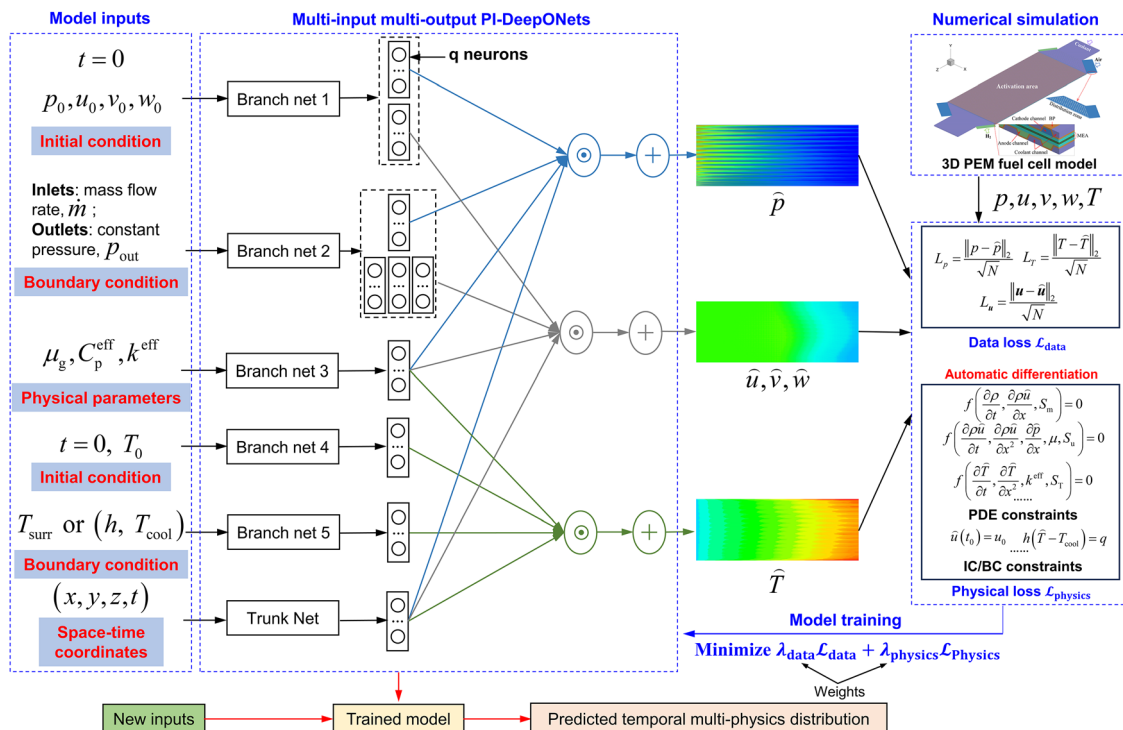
Model inputs

$t=0$

$p_0, u_0, v_0, w_0$

Initial condition

**Inlets**: mass flow rate, $\dot{m}$ ;
**Outlets**: constant pressure, $p_{\text{out}}$

Boundary condition

$\mu_g, C_p^{\text{eff}}, k^{\text{eff}}$

Physical parameters

$t=0,\ T_0$

Initial condition

$T_{\text{surr}}$ or $(h,\ T_{\text{cool}})$

Boundary condition

$(x, y, z, t)$

Space-time coordinates

Multi-input multi-output PI-DeepONets

q neurons

Branch net 1

Branch net 2

Branch net 3

Branch net 4

Branch net 5

Trunk Net

$\hat{p}$

$\hat{u}, \hat{v}, \hat{w}$

$\hat{T}$

Numerical simulation

Activation area

Cathode channel

Anode channel

Coolant channel

MEA

BP

3D PEM fuel cell model

$p, u, v, w, T$

$L_p = \frac{\|p-\hat{p}\|_2}{\sqrt{N}}$ $L_T = \frac{\|T-\hat{T}\|_2}{\sqrt{N}}$

$L_u = \frac{\|u-\hat{u}\|_2}{\sqrt{N}}$

Data loss $\mathcal{L}_{\text{data}}$

Automatic differentiation

$f\left(\frac{\partial \rho}{\partial t}, \frac{\partial \rho \hat{u}}{\partial x}, S_m\right) = 0$

$f\left(\frac{\partial \rho \hat{u}}{\partial t}, \frac{\partial \rho \hat{u}}{\partial x^2}, \frac{\partial \hat{p}}{\partial x}, \mu, S_u\right) = 0$

$f\left(\frac{\partial \hat{T}}{\partial t}, \frac{\partial \hat{T}}{\partial x^2}, k^{\text{eff}}, S_T\right) = 0$

PDE constraints

$\hat{u}(t_0) = u_0$ ...... $h(\hat{T} - T_{\text{cool}}) = q$

IC/BC constraints

Physical loss $\mathcal{L}_{\text{physics}}$

Model training

Minimize $\lambda_{\text{data}}\mathcal{L}_{\text{data}} + \lambda_{\text{physics}}\mathcal{L}_{\text{Physics}}$

Weights

New inputs

Trained model

Predicted temporal multi-physics distribution